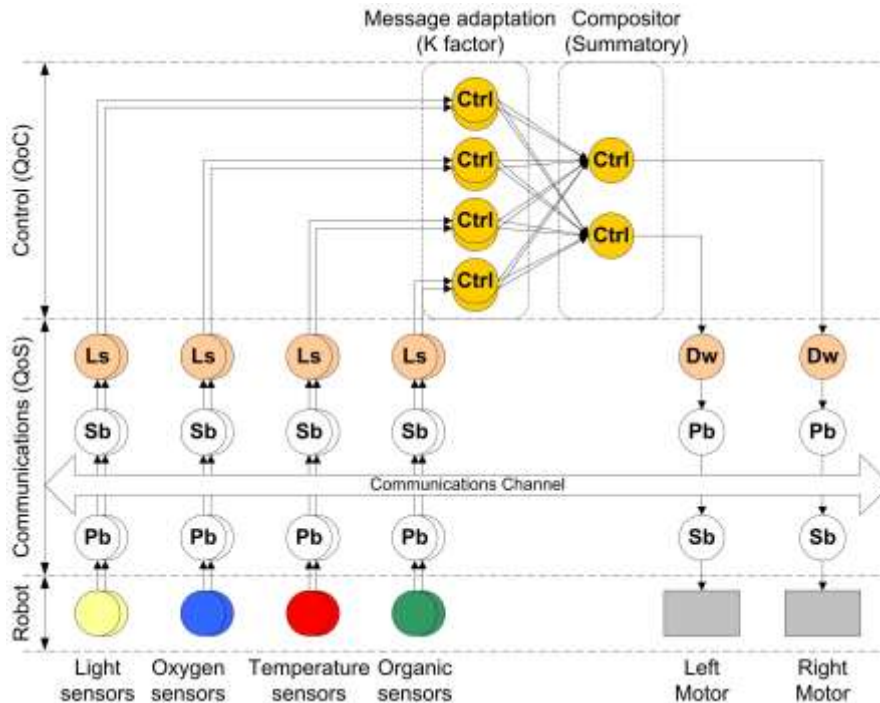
Message adaptation (K factor)

Compositor (Summatory)

Control (QoC)

Ctrl

Ctrl

Ctrl

Ctrl

Ctrl

Ctrl

Communications (QoS)

Ls

Ls

Ls

Ls

Dw

Dw

Sb

Sb

Sb

Sb

Pb

Pb

Communications Channel

Pb

Pb

Pb

Pb

Sb

Sb

Robot

Light sensors

Oxygen sensors

Temperature sensors

Organic sensors

Left Motor

Right Motor